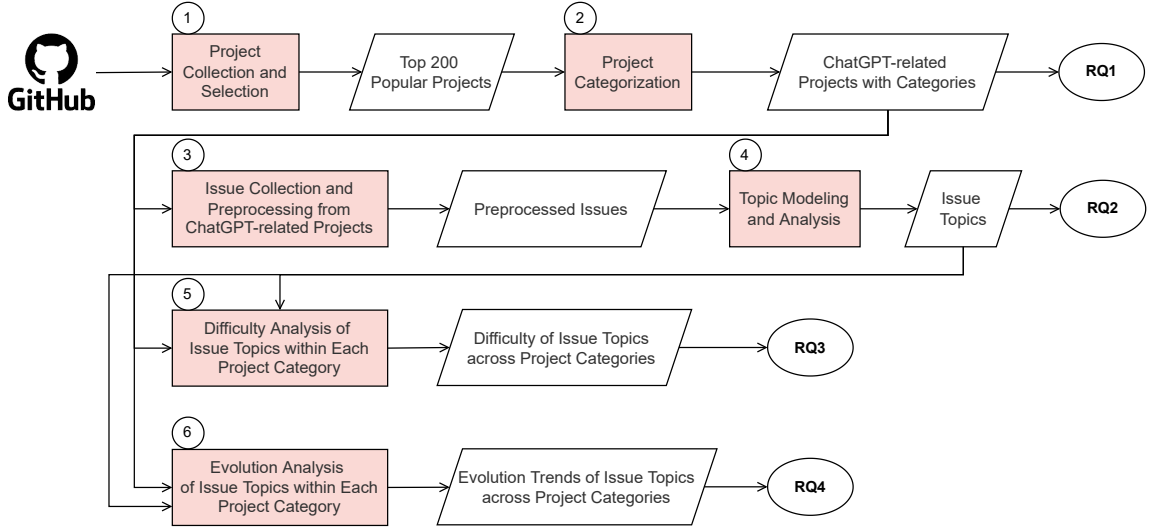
GitHub

1
Project Collection and Selection

Top 200 Popular Projects

2
Project Categorization

ChatGPT-related Projects with Categories

RQ1

3
Issue Collection and Preprocessing from ChatGPT-related Projects

Preprocessed Issues

4
Topic Modeling and Analysis

Issue Topics

RQ2

5
Difficulty Analysis of Issue Topics within Each Project Category

Difficulty of Issue Topics across Project Categories

RQ3

6
Evolution Analysis of Issue Topics within Each Project Category

Evolution Trends of Issue Topics across Project Categories

RQ4